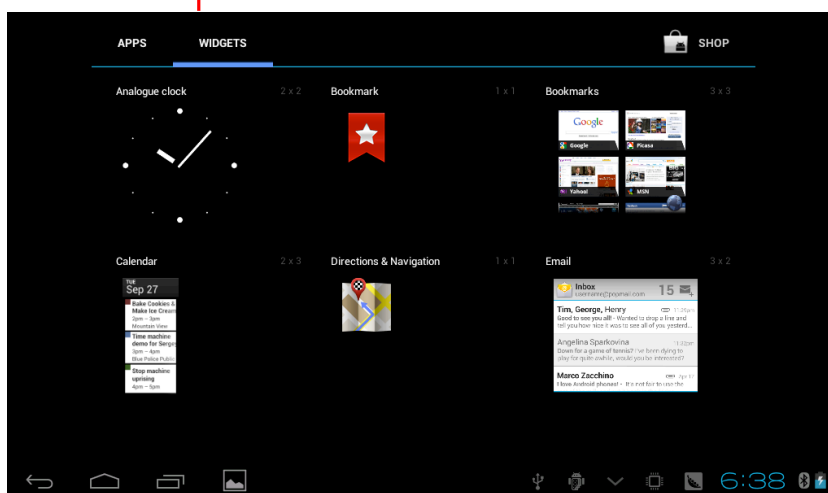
APPS WIDGETS SHOP

Analogue clock 2 x 2

Bookmark 1 x 1

Bookmarks 3 x 3

Google

Picasa

Yahoo!

MSN

Calendar 2 x 3

TUE
Sep 27

Bake Cookies & Make Ice Cream
Mountain View

Time machine demo for Sergey
3pm – 4pm
Blue Police Public

Stop machine uprising
4pm – 5pm

Directions & Navigation 1 x 1

Email 3 x 2

Inbox
15

Tim, George, Henry
Good to see you all! - Wanted to drop a line and tell you how nice it was to see all of you yesterd...

Angelina Sparkovina
Down for a game of tennis? - I'm been dying to play for quite awhile. Would you be interested?

Marco Zacchino
I love Android phones! - It's not for you as the

6:38